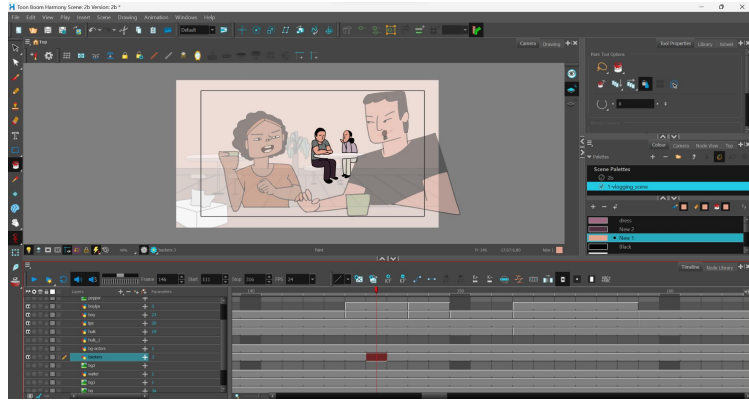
Toon Boom Harmony Scene: 2b Version: 2b *

File Edit View Play Insert Scene Drawing Animation Windows Help

Default

Camera Drawing

Tool Properties Library Network

Brush Tool Options

Colour Camera Node View Top

Palettes

Scene Palettes

2b

1-vlogging_scene

dress

New 2

New 1

Black

Timeline Node Library

Frames 146 Start 111 Stop 156 FPS 24

Layers Parameters

pepper

bodyp

hag

lips

hulk

hulk_1

bg actors

hulk_2

bg2

walker

bg1

Paint